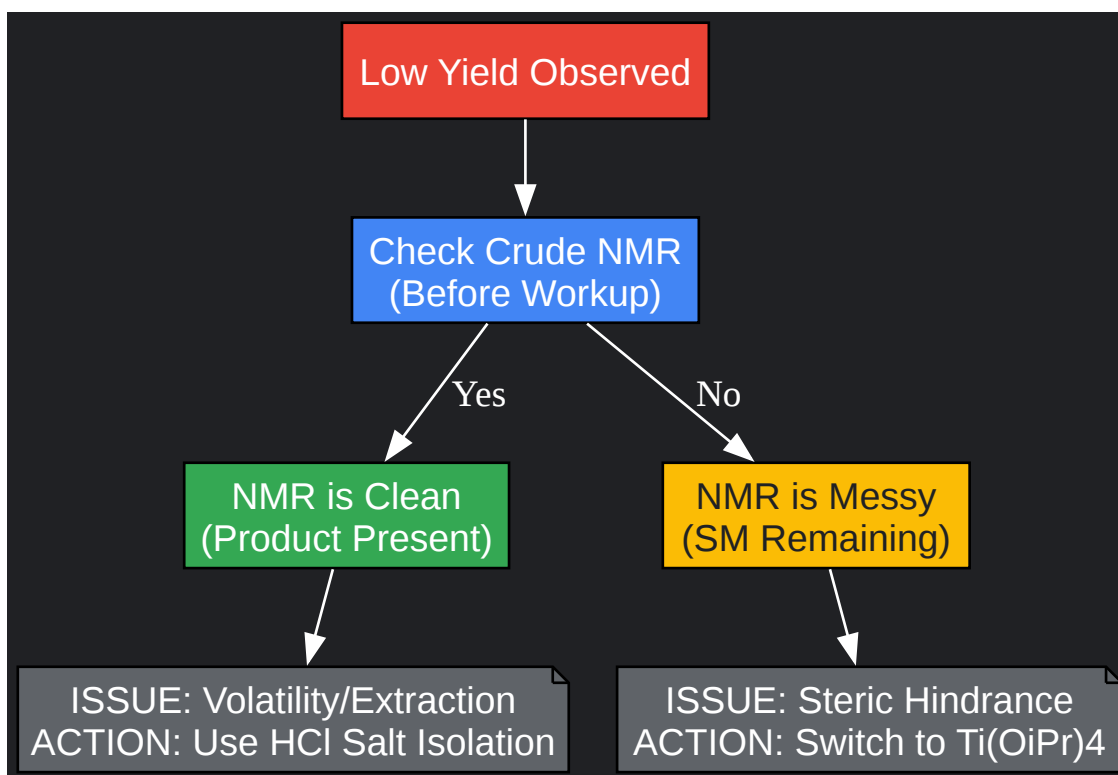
Low Yield Observed

Check Crude NMR
(Before Workup)

Yes

No

NMR is Clean
(Product Present)

NMR is Messy
(SM Remaining)

ISSUE: Volatility/Extraction
ACTION: Use HCl Salt Isolation

ISSUE: Steric Hindrance
ACTION: Switch to Ti(OiPr)4